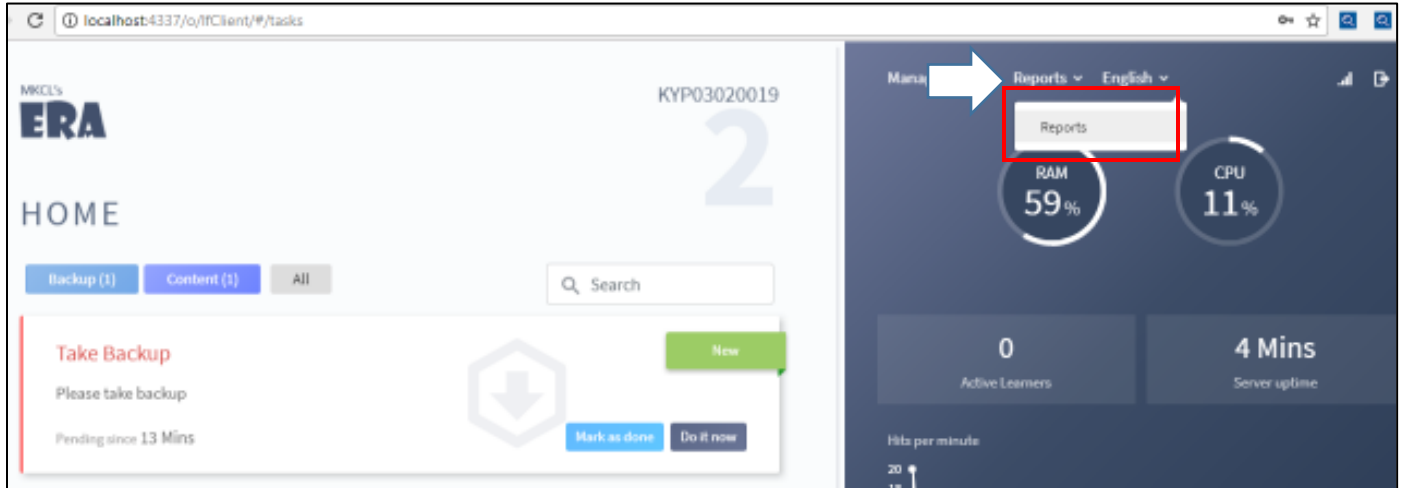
localhost:4337/o/lfClient/#/tasks

MKCL's
ERA

KYP03020019
2

HOME

Backup (1) Content (1) All

Search

Take Backup

Please take backup

Pending since 13 Mins

New

Mark as done Do it now

Mana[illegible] Reports English

Reports

RAM
59%

CPU
11%

0
Active Learners

4 Mins
Server uptime

Hits per minute

20